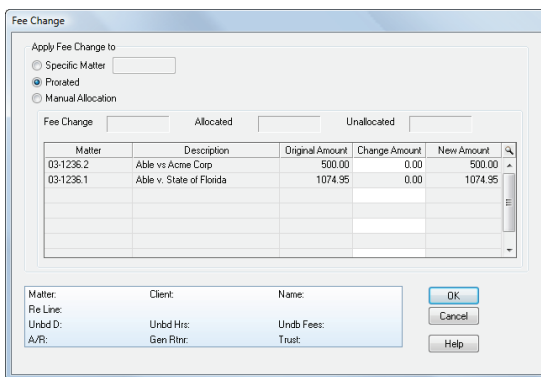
Fee Change

Apply Fee Change to

Specific Matter

Prorated

Manual Allocation

Fee Change

Allocated

Unallocated

| Matter | Description | Original Amount | Change Amount | New Amount |
|---|---|---|---|---|
| 03-1236.2 | Able vs Acme Corp | 500.00 | 0.00 | 500.00 |
| 03-1236.1 | Able v. State of Florida | 1074.95 | 0.00 | 1074.95 |

Matter:
Client:
Name:
Re Line:
Unbd D:
Unbd Hrs:
Undb Fees:
A/R:
Gen Rtnr:
Trust:

OK

Cancel

Help